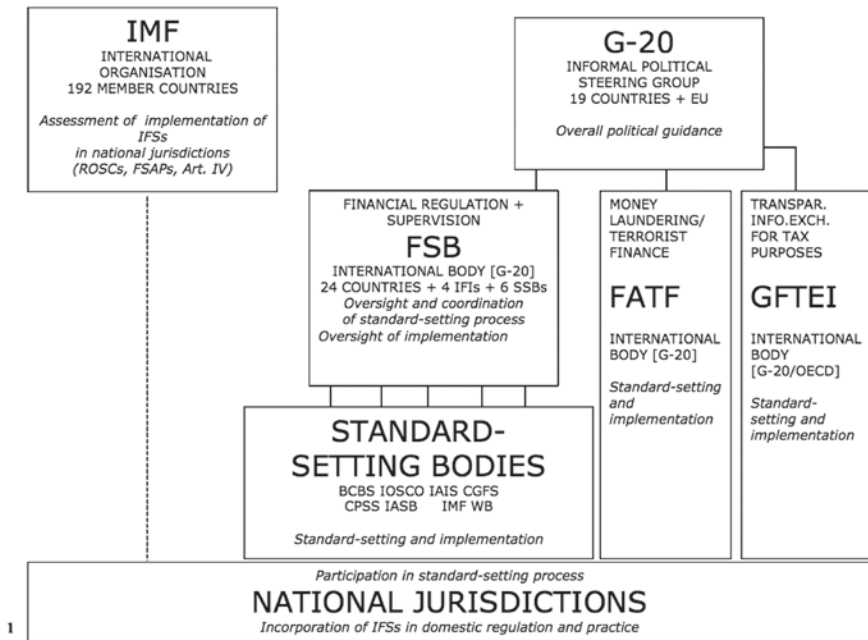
IMF
INTERNATIONAL ORGANISATION
192 MEMBER COUNTRIES

Assessment of implementation of IFSs in national jurisdictions (ROSCs, FSAPs, Art. IV)

G-20
INFORMAL POLITICAL STEERING GROUP
19 COUNTRIES + EU

Overall political guidance

FINANCIAL REGULATION + SUPERVISION
FSB
INTERNATIONAL BODY [G-20]
24 COUNTRIES + 4 IFIs + 6 SSBs
Oversight and coordination of standard-setting process
Oversight of implementation

MONEY LAUNDERING/ TERRORIST FINANCE
FATF
INTERNATIONAL BODY [G-20]
Standard-setting and implementation

TRANSPAR. INFO.EXCH. FOR TAX PURPOSES
GFTEI
INTERNATIONAL BODY [G-20/OECD]
Standard-setting and implementation

STANDARD-SETTING BODIES
BCBS IOSCO IAIS CGFS
CPSS IASB IMF WB
Standard-setting and implementation

Participation in standard-setting process
NATIONAL JURISDICTIONS
Incorporation of IFSs in domestic regulation and practice

1